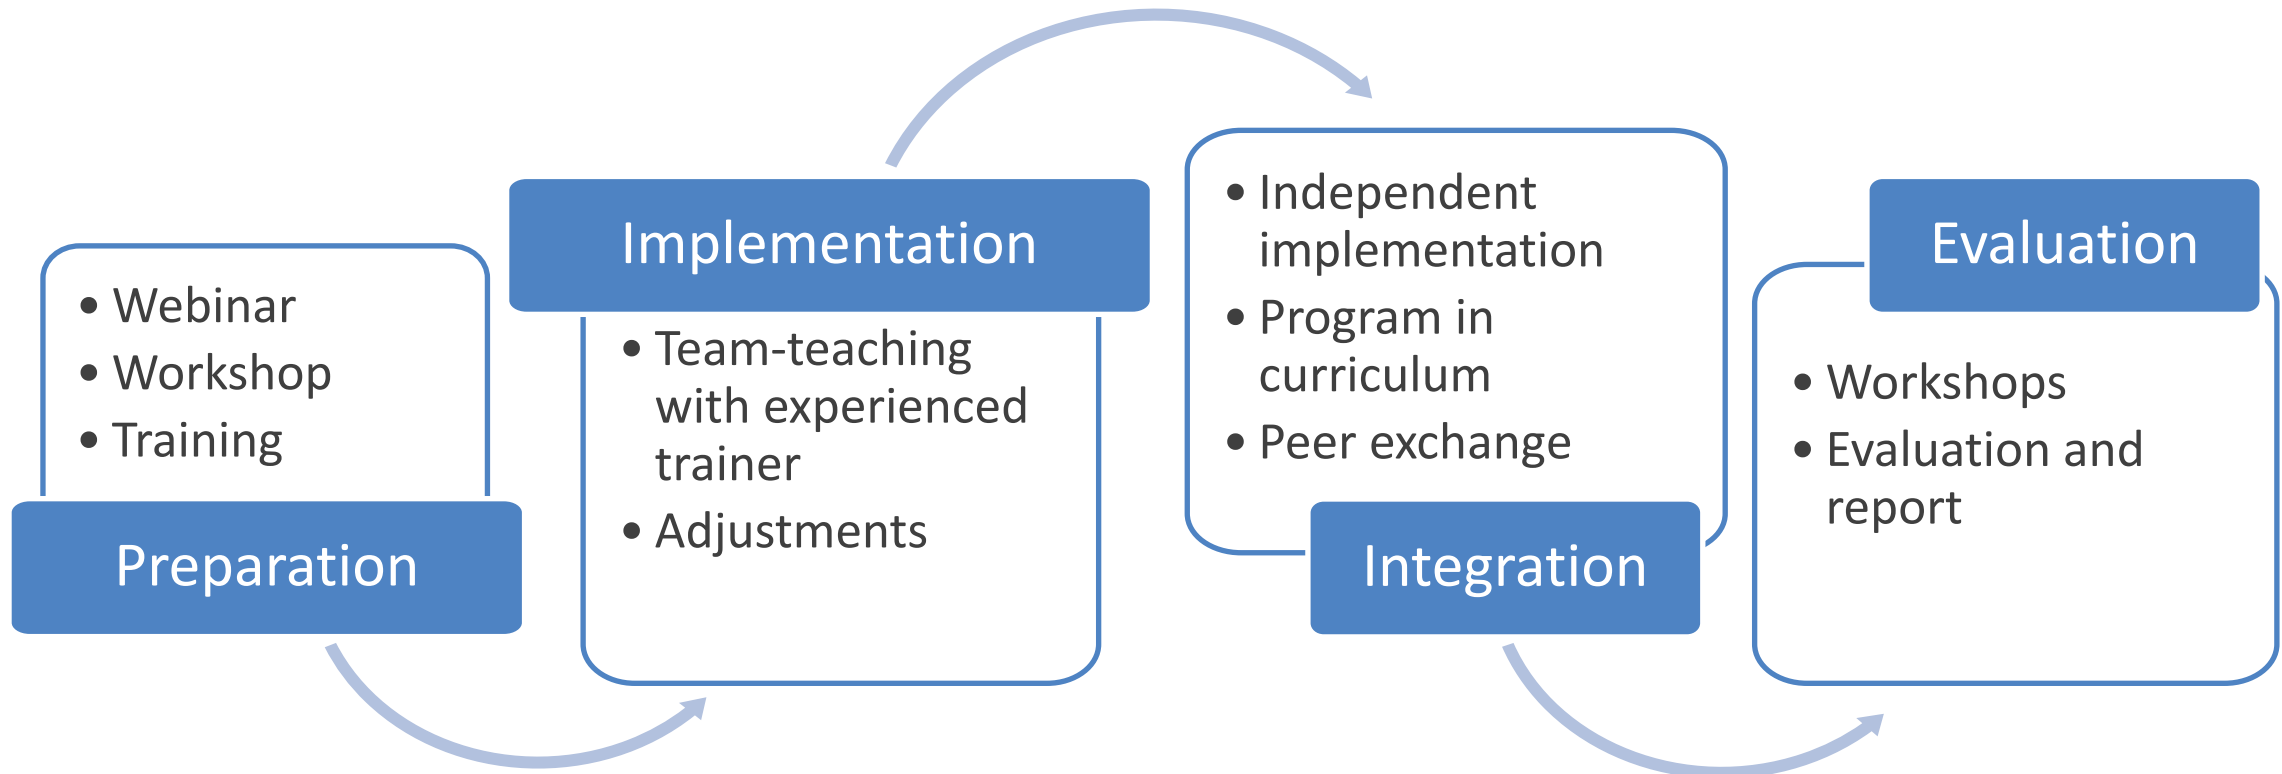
- Webinar
- Workshop
- Training

Preparation

Implementation

- Team-teaching with experienced trainer
- Adjustments

- Independent implementation
- Program in curriculum
- Peer exchange

Integration

Evaluation

- Workshops
- Evaluation and report